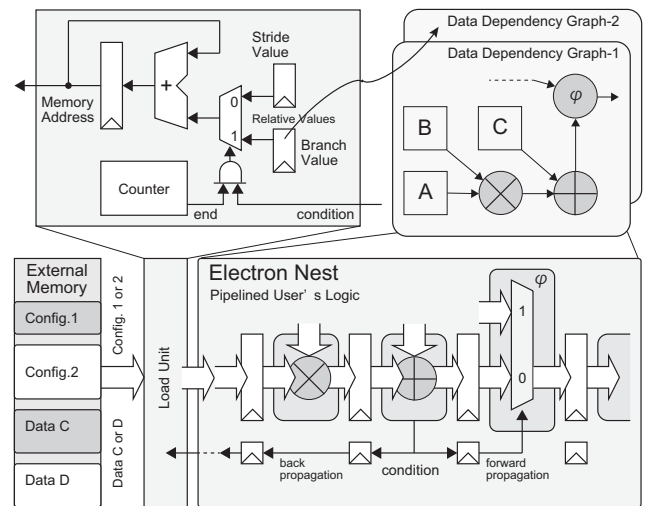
Stride Value
Memory Address
+
0
1
Relative Values
Branch Value
Counter
end
condition
Data Dependency Graph-2
Data Dependency Graph-1
$\varphi$
B
C
A
External Memory
Config.1
Config.2
Data C
Data D
Config. 1 or 2
Data C or D
Load Unit
Electron Nest
Pipelined User' s Logic
$\varphi$
1
0
back propagation
condition
forward propagation